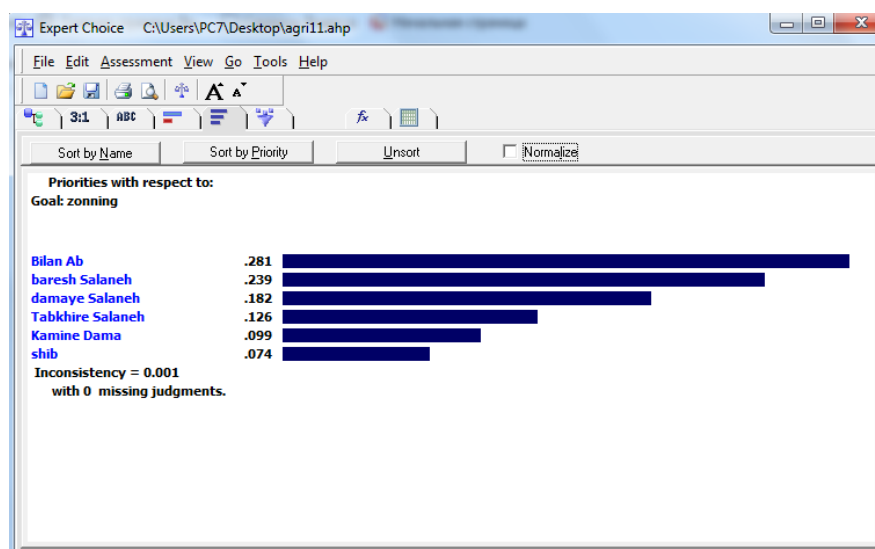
Expert Choice C:\Users\PC7\Desktop\agri11.ahp

File Edit Assessment View Go Tools Help

3:1 ABC

Sort by Name Sort by Priority Unsort Normalize

Priorities with respect to:
Goal: zonning

| | |
|---|---|
| Bilan Ab | .281 |
| baresh Salaneh | .239 |
| damaye Salaneh | .182 |
| Tabkhire Salaneh | .126 |
| Kamine Dama | .099 |
| shib | .074 |

Inconsistency = 0.001
with 0 missing judgments.